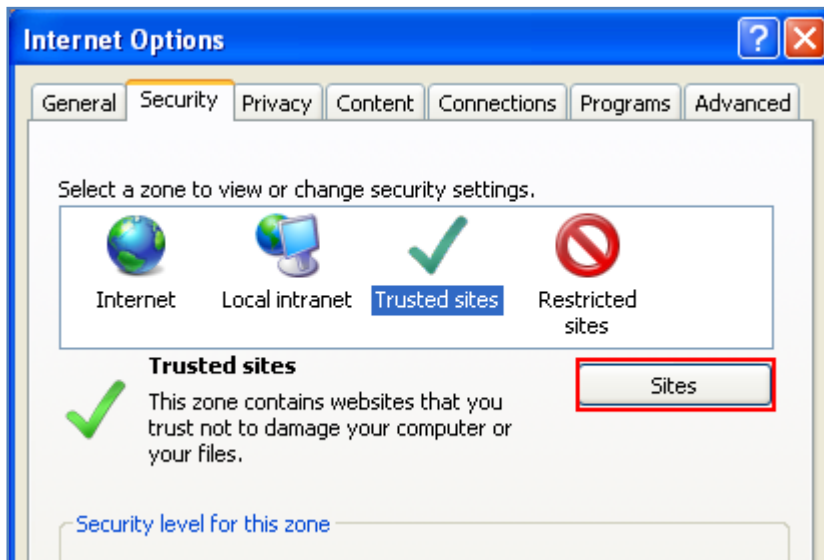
Internet Options

General | Security | Privacy | Content | Connections | Programs | Advanced

Select a zone to view or change security settings.

Internet
Local intranet
Trusted sites
Restricted sites

Trusted sites
This zone contains websites that you trust not to damage your computer or your files.

Sites

Security level for this zone